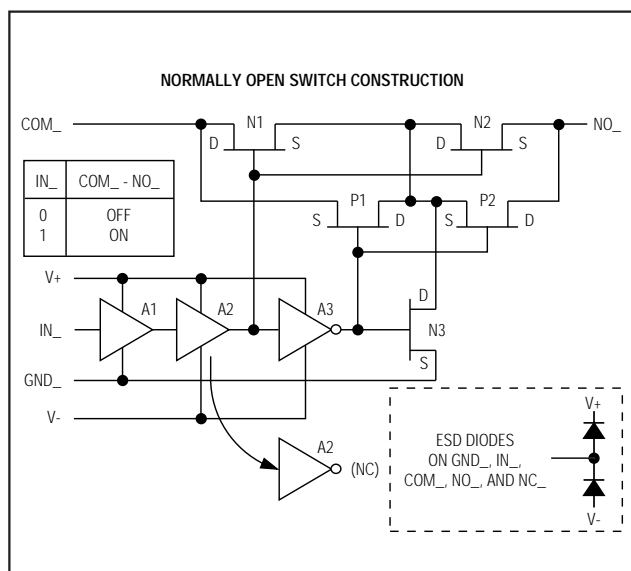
NORMALLY OPEN SWITCH CONSTRUCTION

COM_

N1

D

S

N2

D

S

NO_

| IN_ | COM_ - NO_ |
|---|---|
| 0<br>1 | OFF<br>ON |

S

P1

D

S

P2

D

V+

A1

A2

A3

D

IN_

N3

S

GND_

V-

A2

(NC)

ESD DIODES ON GND_, IN_, COM_, NO_, AND NC_

V+

V-